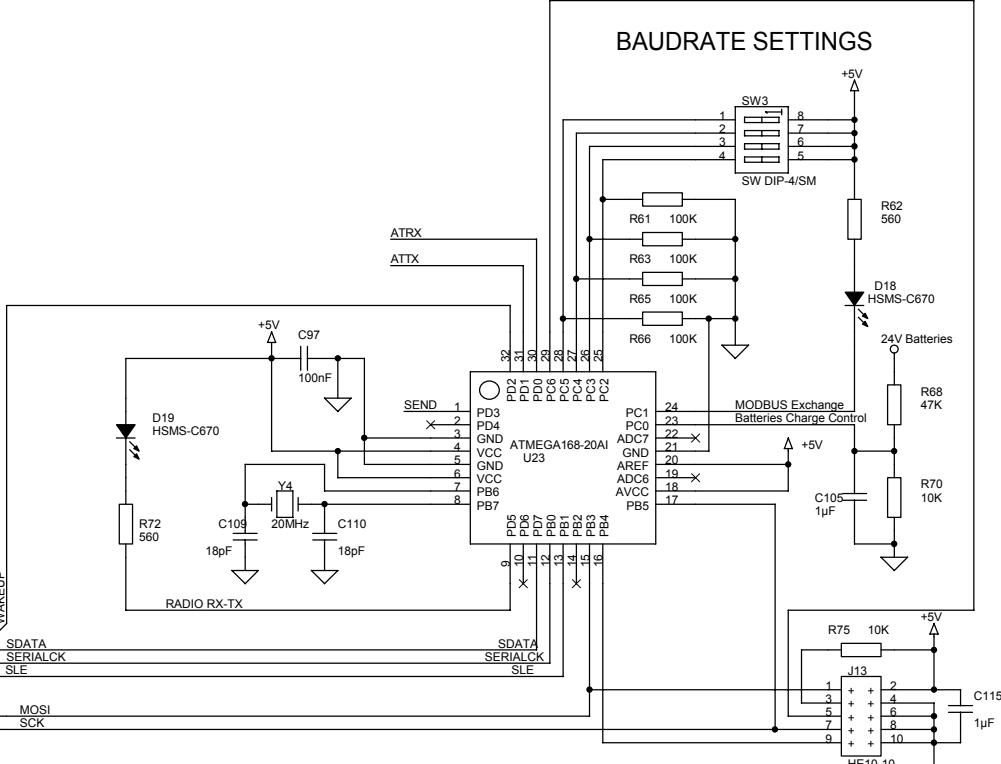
BAUDRATE SETTINGS

+5V
SW3
1 2 3 4
8 7 6 5
SW DIP-4/SM

R62
560

D18
HSMS-C670

24V Batteries

R68
47K

R70
10K

C105
1µF

R61 100K
R63 100K
R65 100K
R66 100K

ATRX
ATTX

+5V
C97
100nF

D19
HSMS-C670

R72
560

32 31 30 29 28 27 26 25
PD2 PD1 PD0 PC6 PC5 PC4 PC3 PC2

SEND
1 PD3
2 PD4
3 GND
4 VCC
5 GND
6 VCC
7 PB6
8 PB7

ATMEGA168-20AI
U23

PC1 24
PC0 23
ADC7 22
GND 21
AREF 20
ADC6 19
AVCC 18
PB5 17

MODBUS Exchange
Batteries Charge Control

+5V

Y4
20MHz
C109
18pF
C110
18pF

PD5 PD6 PD7 PB0 PB1 PB2 PB3 PB4
9 10 11 12 13 14 15 16

RADIO RX-TX

WAKEUP

SDATA
SERIALCK
SLE

SDATA
SERIALCK
SLE

MOSI
SCK

R75 10K
+5V
J13
1 2
3 4
5 6
7 8
9 10
HE10-10

C115
1µF